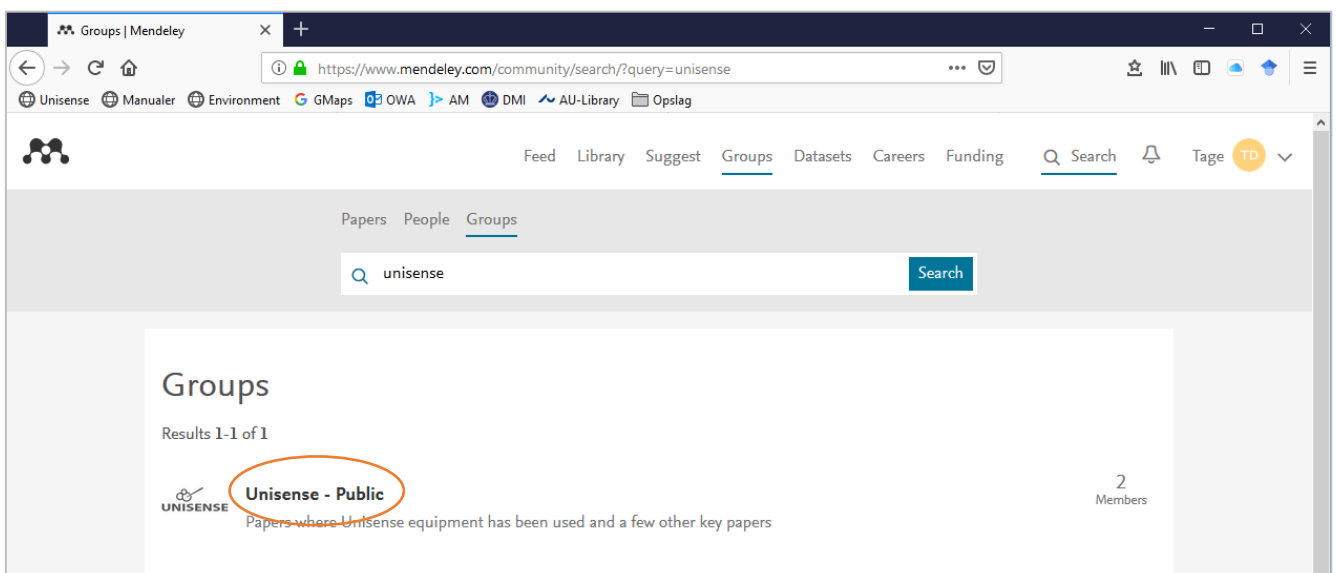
Groups | Mendeley

https://www.mendeley.com/community/search/?query=unisense

Unisense Manualer Environment GMaps OWA AM DMI AU-Library Opslag

Feed Library Suggest Groups Datasets Careers Funding Search Tage TD

Papers People Groups

unisense

Search

Groups

Results 1-1 of 1

UNISENSE

Unisense - Public

Papers where Unisense equipment has been used and a few other key papers

2
Members